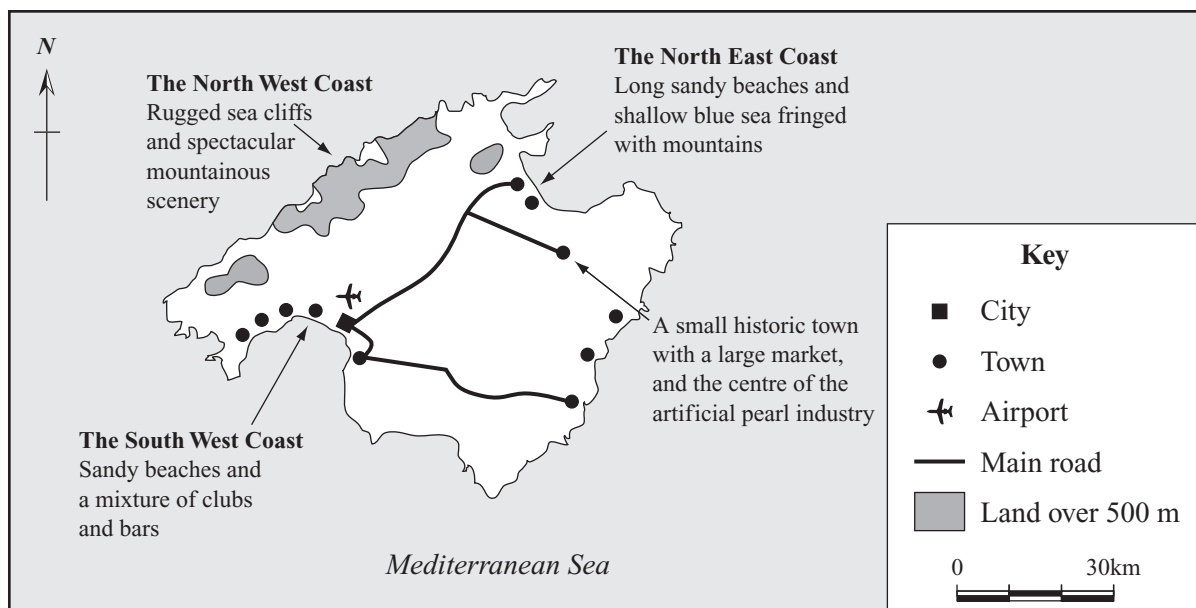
N

The North West Coast
Rugged sea cliffs and spectacular mountainous scenery

The North East Coast
Long sandy beaches and shallow blue sea fringed with mountains

A small historic town with a large market, and the centre of the artificial pearl industry

The South West Coast
Sandy beaches and a mixture of clubs and bars

Mediterranean Sea

Key
City
Town
Airport
Main road
Land over 500 m
0 30km